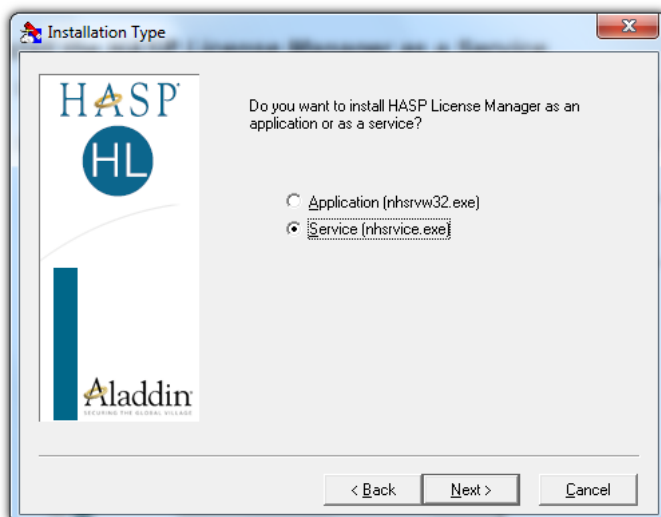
Installation Type

HASP

HL

Aladdin
SECURING THE GLOBAL VILLAGE

Do you want to install HASP License Manager as an application or as a service?

Application (nhsrvw32.exe)

Service (nhsrvice.exe)

< Back

Next >

Cancel